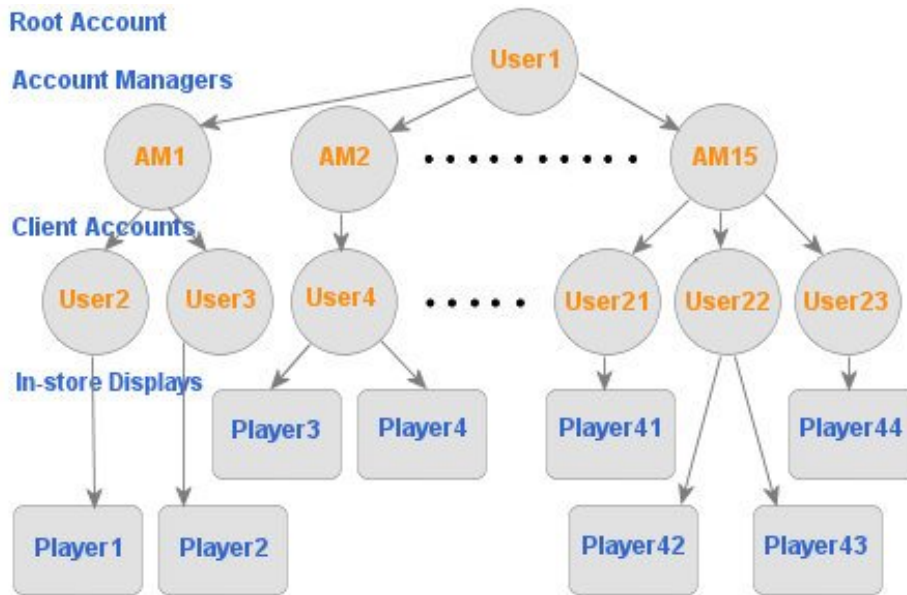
Root Account

Account Managers

User1

AM1

AM2

AM15

Client Accounts

User2

User3

User4

User21

User22

User23

In-store Displays

Player3

Player4

Player41

Player44

Player1

Player2

Player42

Player43